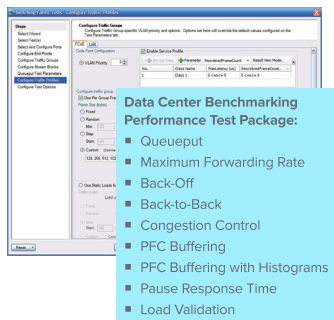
Steps
Select Wizard
Select Test(s)
Select And Configure Ports
Configure End Points
Configure Traffic Groups
Configure Stream Blocks
Queueput Test Parameters
Configure Traffic Profile
Configure Test Options

Configure Traffic Groups
Configure Traffic Group specific VLAN priority and options. Options set here will override the default values configured on the Test Parameters tab.

FCoE
LAN

Enable Service Profile

VLAN Priority

Parameter

No.
Class Name
1
Class 1

Use Static Loads for

Reset

Data Center Benchmarking Performance Test Package:
Queueput
Maximum Forwarding Rate
Back-Off
Back-to-Back
Congestion Control
PFC Buffering
PFC Buffering with Histograms
Pause Response Time
Load Validation